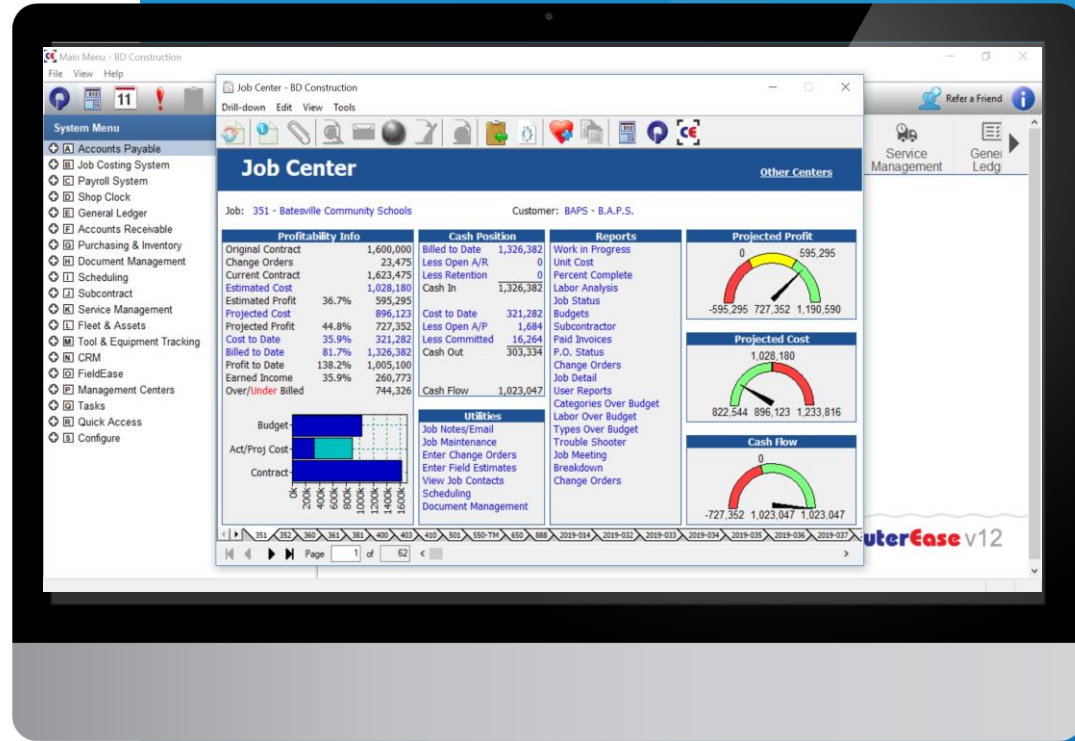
Main Menu - BD Construction
File View Help
11
Refer a Friend
System Menu
A Accounts Payable
B Job Costing System
C Payroll System
D Shop Clock
E General Ledger
F Accounts Receivable
G Purchasing & Inventory
H Document Management
I Scheduling
J Subcontract
K Service Management
L Fleet & Assets
M Tool & Equipment Tracking
N CRM
O FieldEase
P Management Centers
Q Tasks
R Quick Access
S Configure

Service Management
Gene Ledg

Job Center - BD Construction
Drill-down Edit View Tools

Job Center
Other Centers

Job: 351 - Batesville Community Schools
Customer: BAPS - B.A.P.S.

Profitability Info
| | | |
|---|---|---|
| Original Contract | | 1,600,000 |
| Change Orders | | 23,475 |
| Current Contract | | 1,623,475 |
| Estimated Cost | | 1,028,180 |
| Estimated Profit | 36.7% | 595,295 |
| Projected Cost | | 896,123 |
| Projected Profit | 44.8% | 727,352 |
| Cost to Date | 35.9% | 321,282 |
| Billed to Date | 81.7% | 1,326,382 |
| Profit to Date | 138.2% | 1,005,100 |
| Earned Income | 35.9% | 260,773 |
| Over/Under Billed | | 744,326 |

Budget
Act/Proj Cost
Contract
0K 200K 400K 600K 800K 1000K 1200K 1400K 1600K

Cash Position
| | |
|---|---|
| Billed to Date | 1,326,382 |
| Less Open A/R | 0 |
| Less Retention | 0 |
| Cash In | 1,326,382 |
| Cost to Date | 321,282 |
| Less Open A/P | 1,684 |
| Less Committed | 16,264 |
| Cash Out | 303,334 |
| Cash Flow | 1,023,047 |

Utilities
Job Notes/Email
Job Maintenance
Enter Change Orders
Enter Field Estimates
View Job Contacts
Scheduling
Document Management

Reports
Work in Progress
Unit Cost
Percent Complete
Labor Analysis
Job Status
Budgets
Subcontractor
Paid Invoices
P.O. Status
Change Orders
Job Detail
User Reports
Categories Over Budget
Labor Over Budget
Types Over Budget
Trouble Shooter
Job Meeting
Breakdown
Change Orders

Projected Profit
0 595,295
-595,295 727,352 1,190,590

Projected Cost
1,028,180
822,544 896,123 1,233,816

Cash Flow
0
-727,352 1,023,047 1,023,047

351 352 360 361 381 400 403 410 501 550-TM 650 888 2019-014 2019-032 2019-033 2019-034 2019-035 2019-036 2019-037
Page 1 of 62

uterEase v12